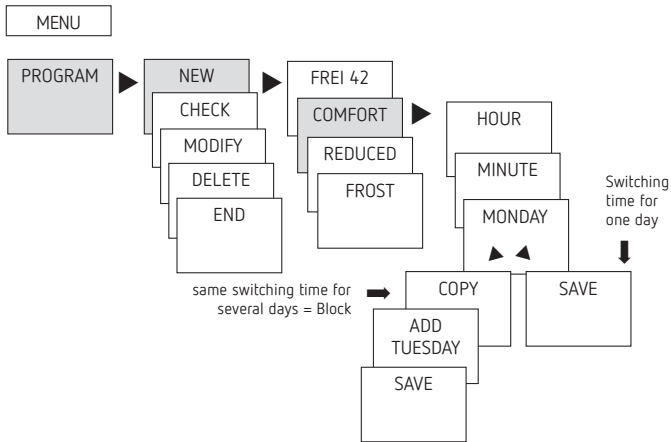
MENU

PROGRAM

NEW

CHECK

MODIFY

DELETE

END

FREI 42

COMFORT

REDUCED

FROST

HOUR

MINUTE

MONDAY

Switching time for one day

same switching time for several days = Block

COPY

SAVE

ADD TUESDAY

SAVE